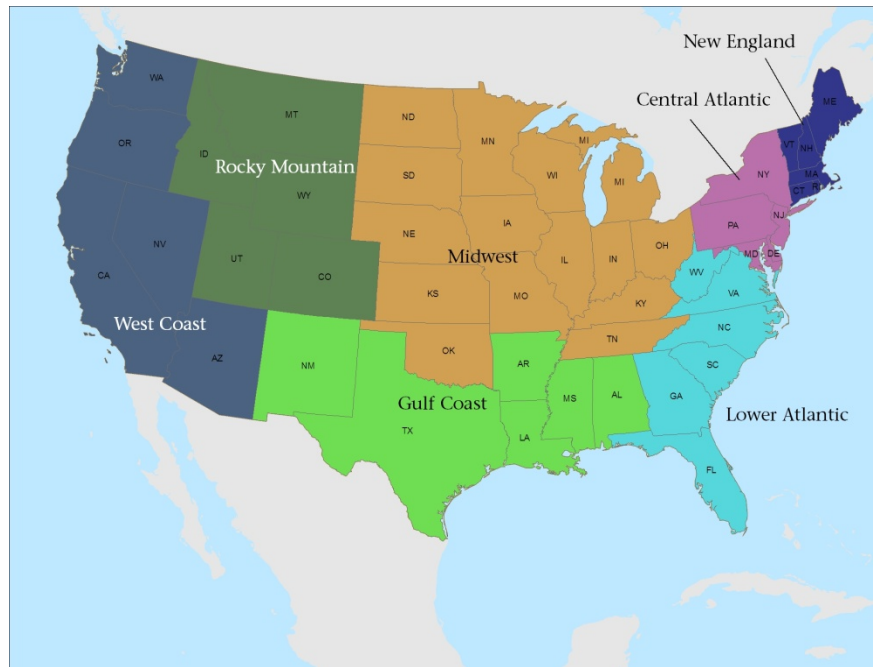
New England
Central Atlantic
WA
MT
ND
MN
ME
OR
ID
Rocky Mountain
MI
VT
NH
SD
WI
MI
NY
WY
MA
CT
RI
IA
NV
NE
PA
NJ
UT
Midwest
OH
IL
IN
MD
DE
CO
WV
KS
MO
VA
CA
KY
West Coast
NC
OK
TN
AZ
NM
AR
SC
Gulf Coast
MS
AL
GA
Lower Atlantic
TX
LA
FL